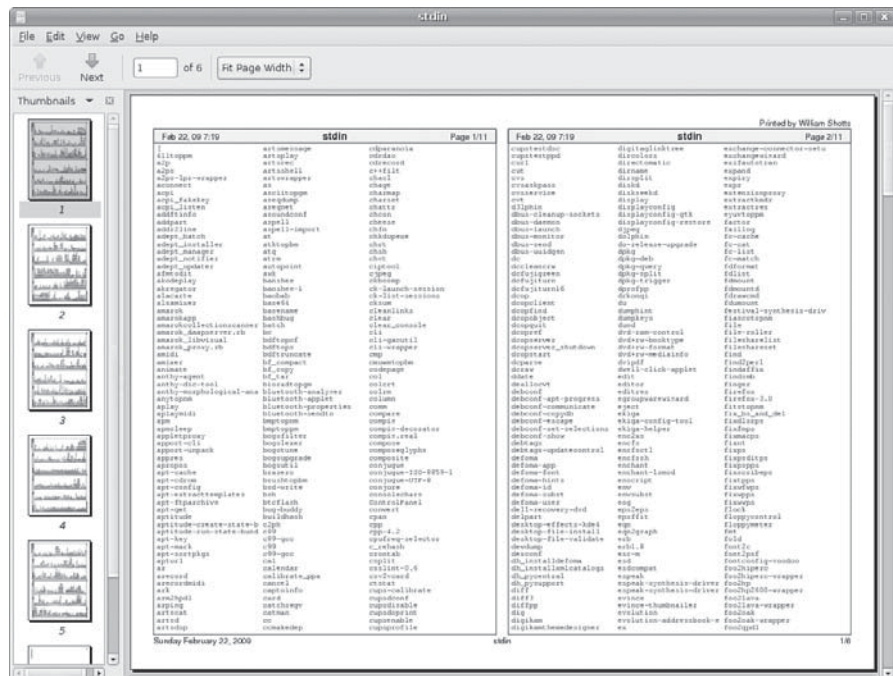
stdin

File Edit View Go Help

Previous Next 1 of 6 Fit Page Width

Thumbnails

1

2

3

4

5

Printed by William Shotts

Feb 22, 09 7:19 stdin Page 1/11

Feb 22, 09 7:19 stdin Page 2/11

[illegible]

Sunday February 22, 2009 stdin 1/6